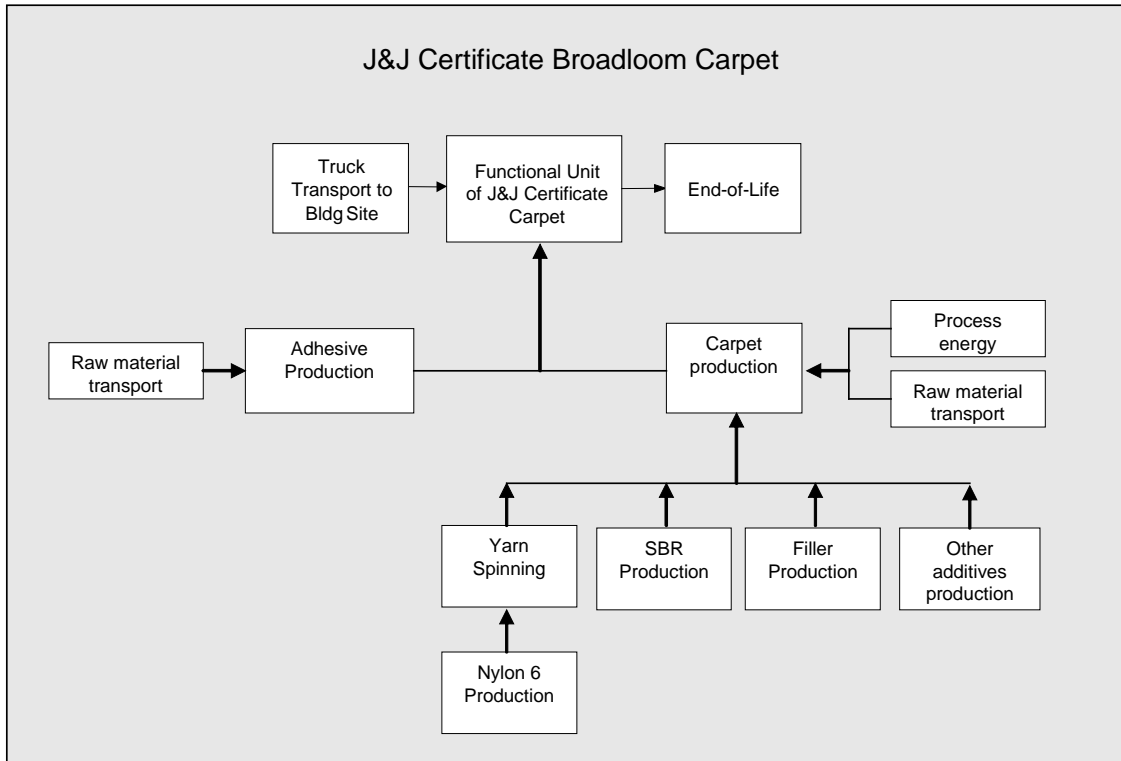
J&J Certificate Broadloom Carpet

Truck Transport to Bldg Site

Functional Unit of J&J Certificate Carpet

End-of-Life

Raw material transport

Adhesive Production

Carpet production

Process energy

Raw material transport

Yarn Spinning

SBR Production

Filler Production

Other additives production

Nylon 6 Production